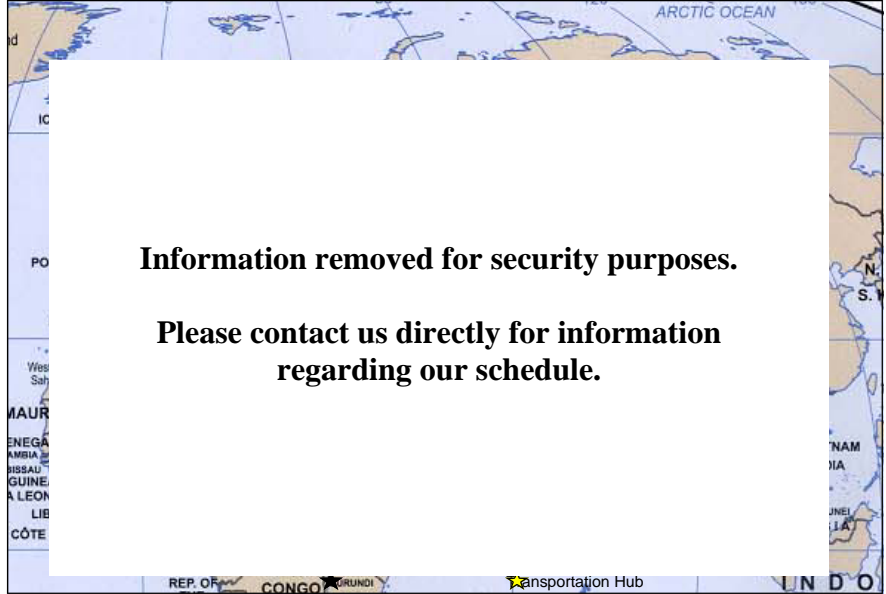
ARCTIC OCEAN

nd

IC

PO

Wes
Sah

MAUR

ENEGA
AMBIA
SSAU
GUINE
LEON
LIB
CÔTE

Information removed for security purposes.

Please contact us directly for information regarding our schedule.

N.
S.

TNAM
DIA

UNEI
IA

REP. OF
CONGO
BURUNDI
ansportation Hub
UNDO